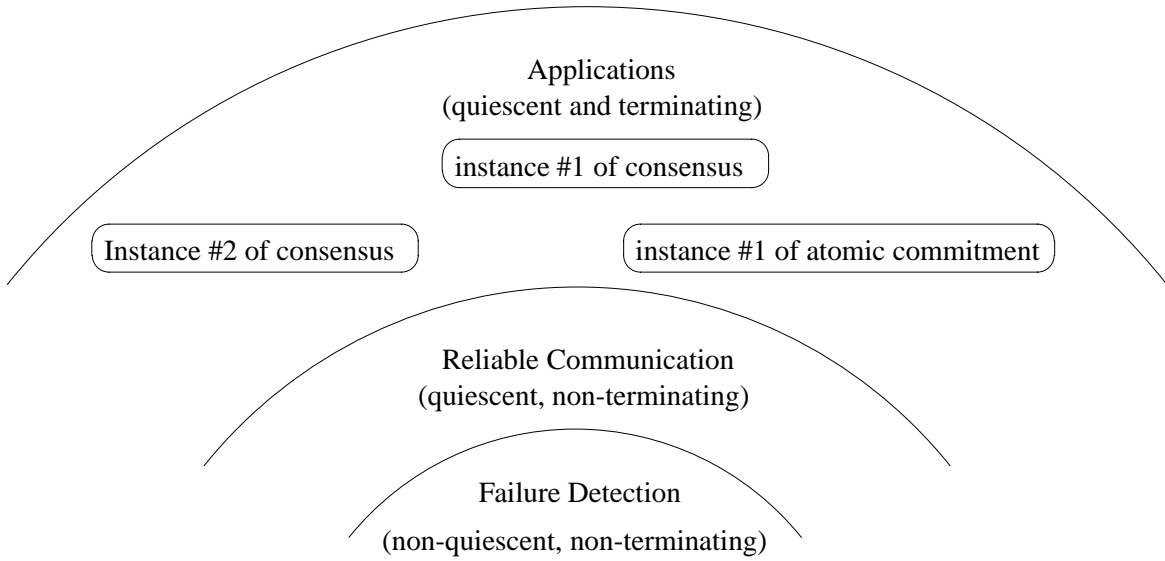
Applications
(quiescent and terminating)

instance #1 of consensus

Instance #2 of consensus

instance #1 of atomic commitment

Reliable Communication
(quiescent, non-terminating)

Failure Detection
(non-quiescent, non-terminating)